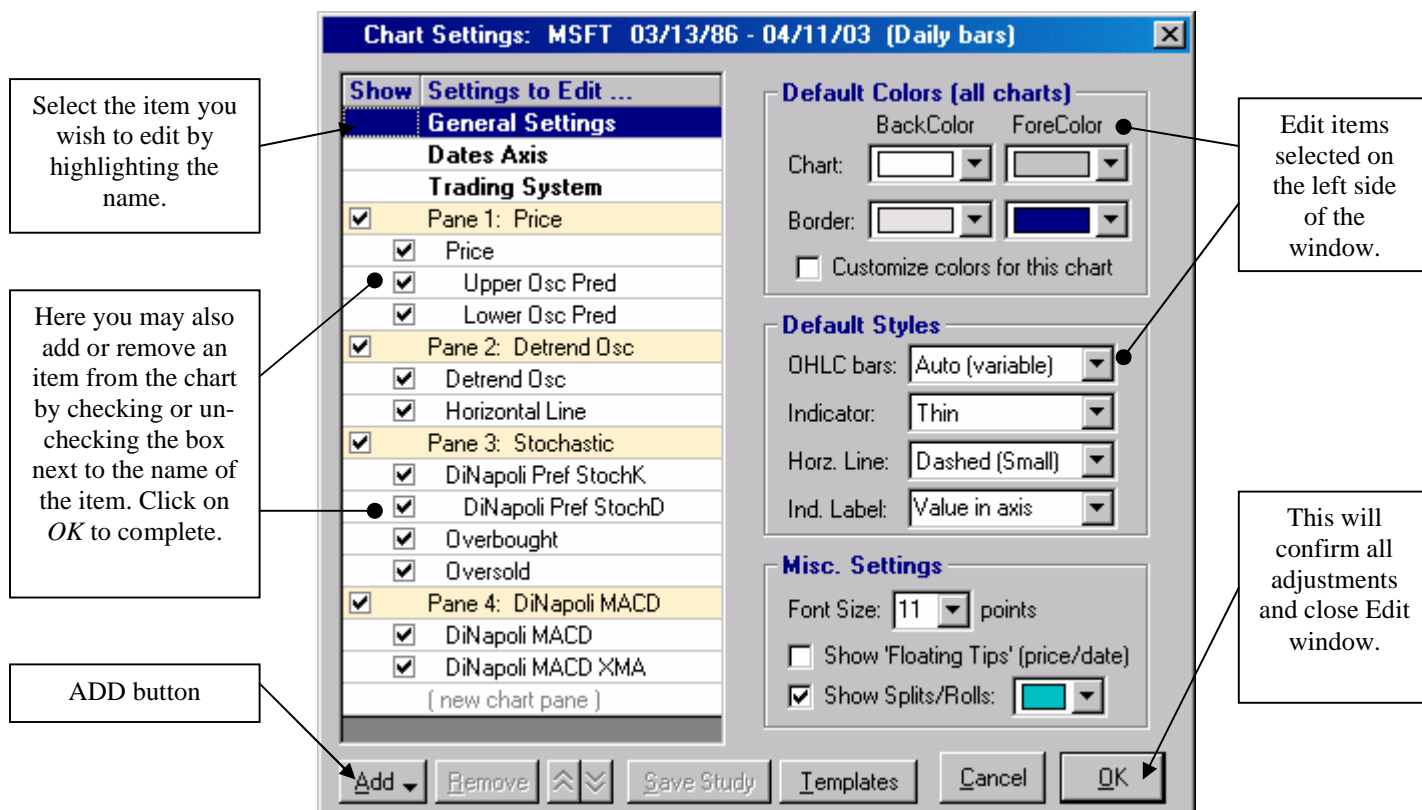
Chart Settings: MSFT 03/13/86 - 04/11/03 (Daily bars)

Select the item you wish to edit by highlighting the name.

Here you may also add or remove an item from the chart by checking or unchecking the box next to the name of the item. Click on *OK* to complete.

ADD button

| Show | Settings to Edit ... |
|---|---|
| | General Settings |
| | Dates Axis |
| | Trading System |
| ☑ | Pane 1: Price |
| ☑ | Price |
| ☑ | Upper Osc Pred |
| ☑ | Lower Osc Pred |
| ☑ | Pane 2: Detrend Osc |
| ☑ | Detrend Osc |
| ☑ | Horizontal Line |
| ☑ | Pane 3: Stochastic |
| ☑ | DiNapoli Pref StochK |
| ☑ | DiNapoli Pref StochD |
| ☑ | Overbought |
| ☑ | Oversold |
| ☑ | Pane 4: DiNapoli MACD |
| ☑ | DiNapoli MACD |
| ☑ | DiNapoli MACD XMA |
| | ( new chart pane ) |

Default Colors (all charts)
BackColor ForeColor
Chart:
Border:
Customize colors for this chart

Default Styles
OHLC bars: Auto (variable)
Indicator: Thin
Horz. Line: Dashed (Small)
Ind. Label: Value in axis

Misc. Settings
Font Size: 11 points
Show 'Floating Tips' (price/date)
Show Splits/Rolls:

Edit items selected on the left side of the window.

This will confirm all adjustments and close Edit window.

Add Remove Save Study Templates Cancel OK